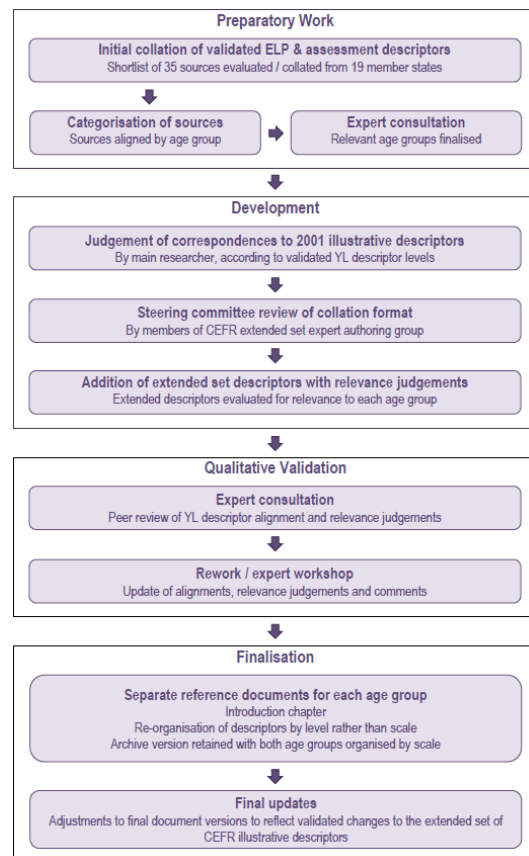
Preparatory Work

Initial collation of validated ELP & assessment descriptors
Shortlist of 35 sources evaluated / collated from 19 member states

Categorisation of sources
Sources aligned by age group

Expert consultation
Relevant age groups finalised

Development

Judgement of correspondences to 2001 illustrative descriptors
By main researcher, according to validated YL descriptor levels

Steering committee review of collation format
By members of CEFR extended set expert authoring group

Addition of extended set descriptors with relevance judgements
Extended descriptors evaluated for relevance to each age group

Qualitative Validation

Expert consultation
Peer review of YL descriptor alignment and relevance judgements

Rework / expert workshop
Update of alignments, relevance judgements and comments

Finalisation

Separate reference documents for each age group
Introduction chapter
Re-organisation of descriptors by level rather than scale
Archive version retained with both age groups organised by scale

Final updates
Adjustments to final document versions to reflect validated changes to the extended set of CEFR illustrative descriptors